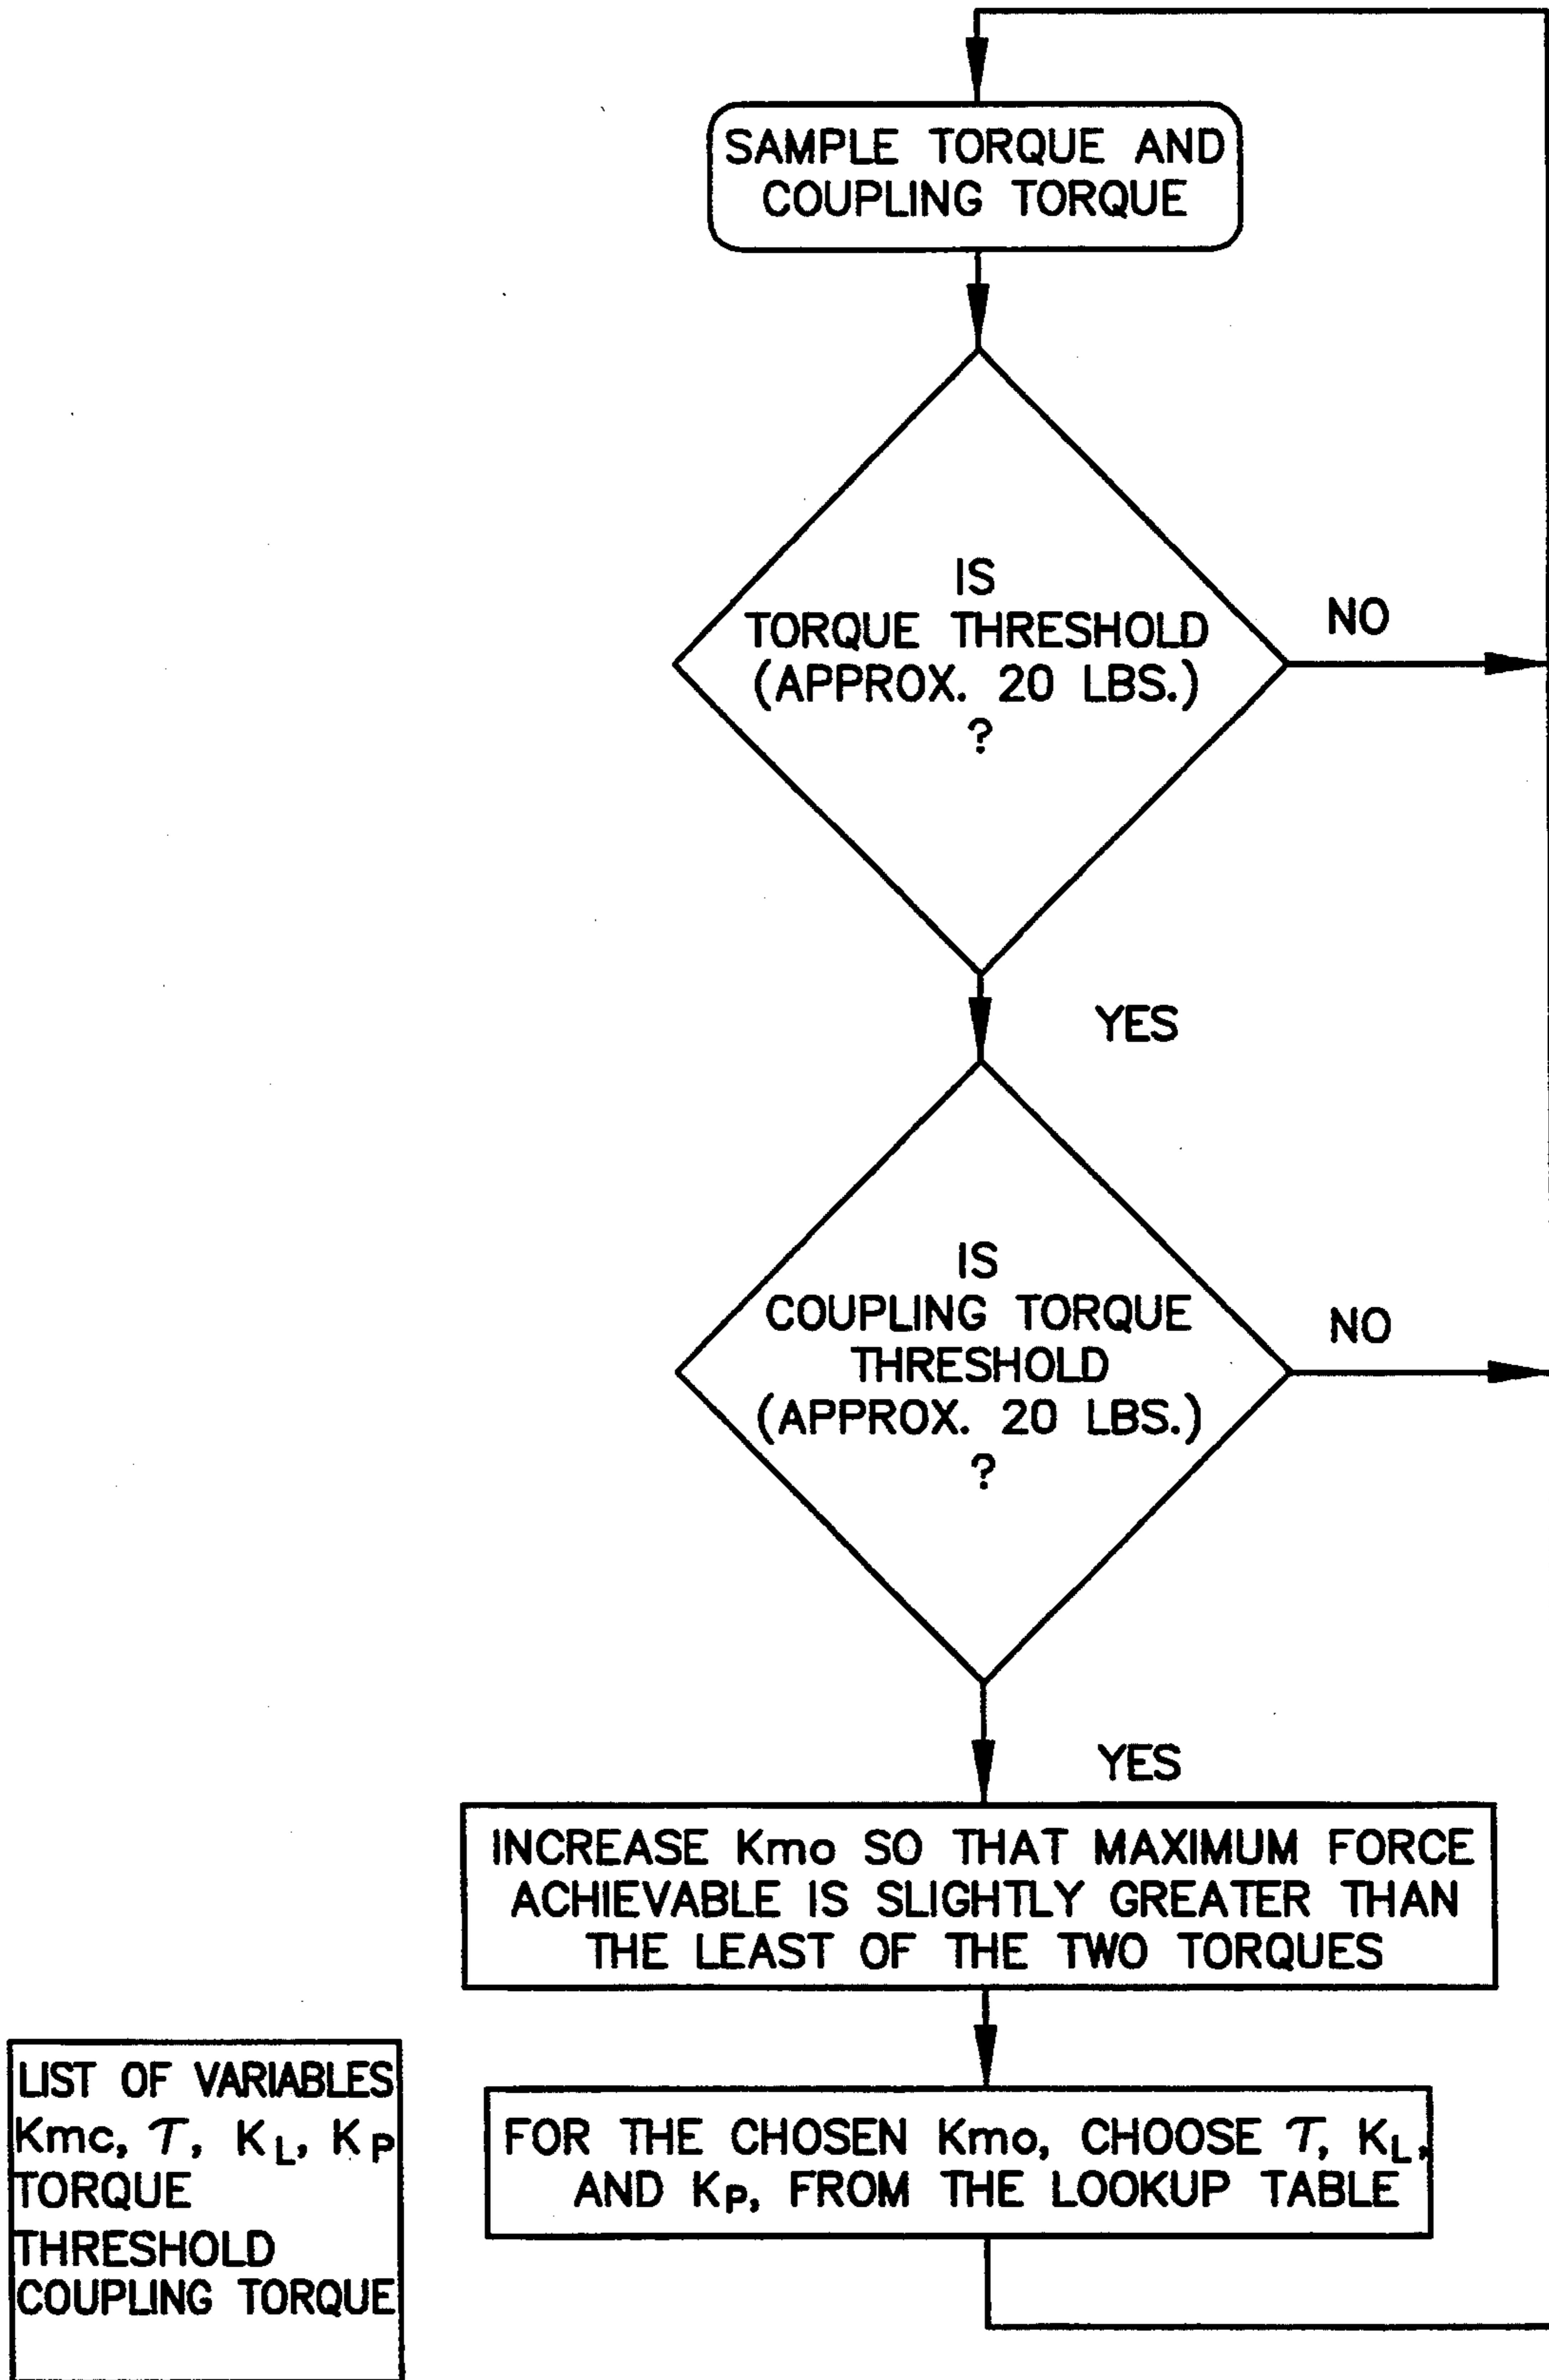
SAMPLE TORQUE AND COUPLING TORQUE

IS TORQUE THRESHOLD (APPROX. 20 LBS.) ?

NO

YES

IS COUPLING TORQUE THRESHOLD (APPROX. 20 LBS.) ?

NO

YES

INCREASE Kmo SO THAT MAXIMUM FORCE ACHIEVABLE IS SLIGHTLY GREATER THAN THE LEAST OF THE TWO TORQUES

FOR THE CHOSEN Kmo, CHOOSE $\tau$, $K_L$, AND $K_P$, FROM THE LOOKUP TABLE

LIST OF VARIABLES
Kmc, $\tau$, $K_L$, $K_P$
TORQUE THRESHOLD
COUPLING TORQUE